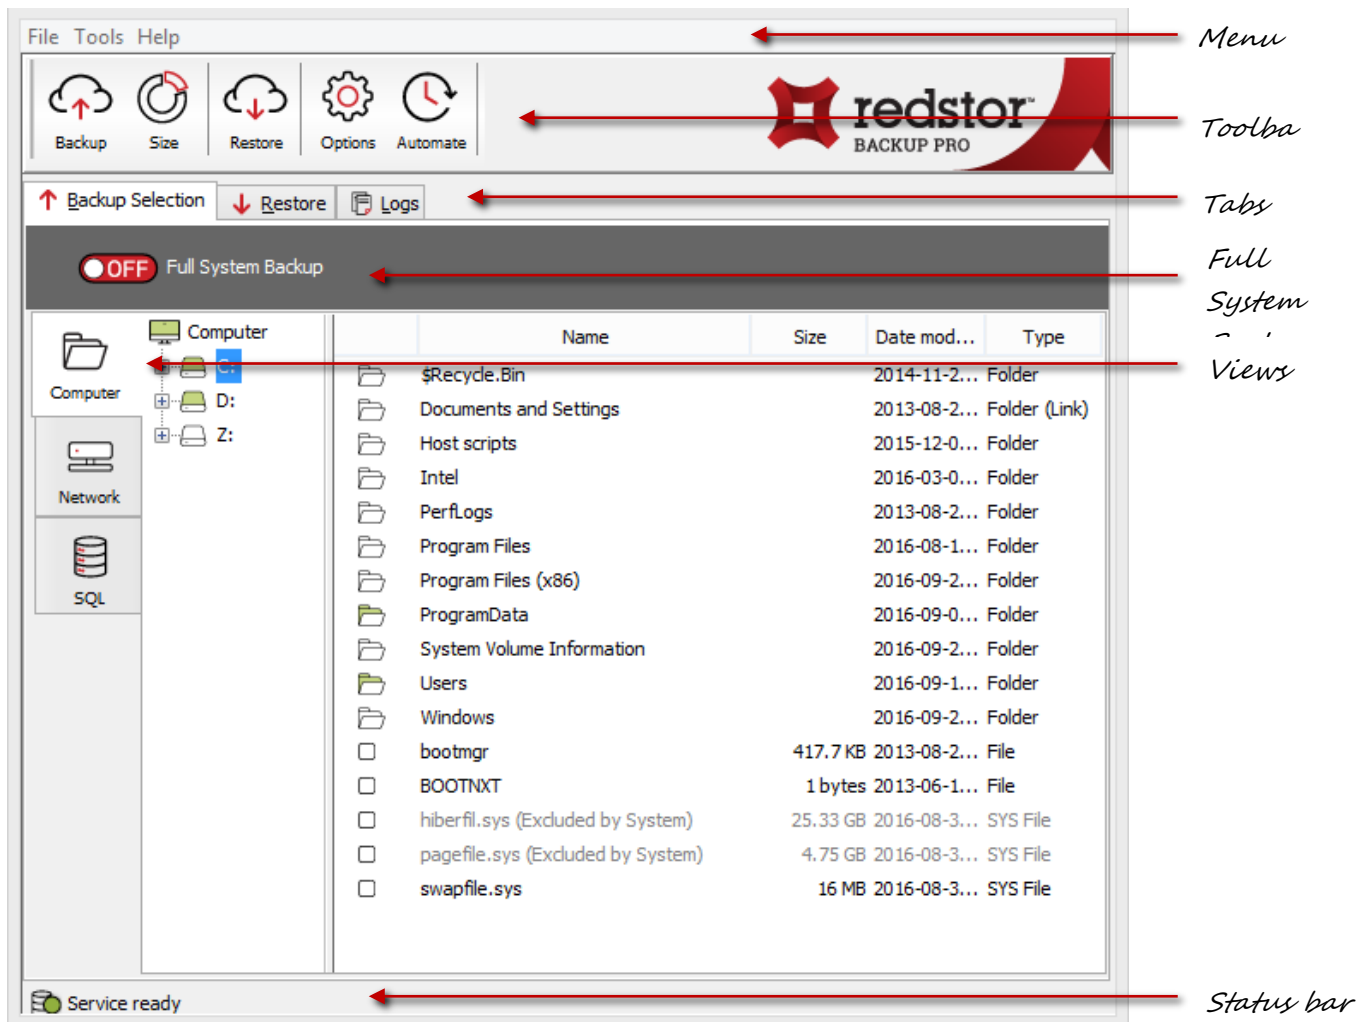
File Tools Help

Menu

Backup Size Restore Options Automate

redstor BACKUP PRO

Toolba

Backup Selection | Restore | Logs

Tabs

OFF Full System Backup

Full System

Computer
Network
SQL

Computer
C:
D:
Z:

Views

| Name | Size | Date mod... | Type |
|---|---|---|---|
| $Recycle.Bin | | 2014-11-2... | Folder |
| Documents and Settings | | 2013-08-2... | Folder (Link) |
| Host scripts | | 2015-12-0... | Folder |
| Intel | | 2016-03-0... | Folder |
| PerfLogs | | 2013-08-2... | Folder |
| Program Files | | 2016-08-1... | Folder |
| Program Files (x86) | | 2016-09-2... | Folder |
| ProgramData | | 2016-09-0... | Folder |
| System Volume Information | | 2016-09-2... | Folder |
| Users | | 2016-09-1... | Folder |
| Windows | | 2016-09-2... | Folder |
| bootmgr | 417.7 KB | 2013-08-2... | File |
| BOOTNXT | 1 bytes | 2013-06-1... | File |
| hiberfil.sys (Excluded by System) | 25.33 GB | 2016-08-3... | SYS File |
| pagefile.sys (Excluded by System) | 4.75 GB | 2016-08-3... | SYS File |
| swapfile.sys | 16 MB | 2016-08-3... | SYS File |

Service ready

Status bar